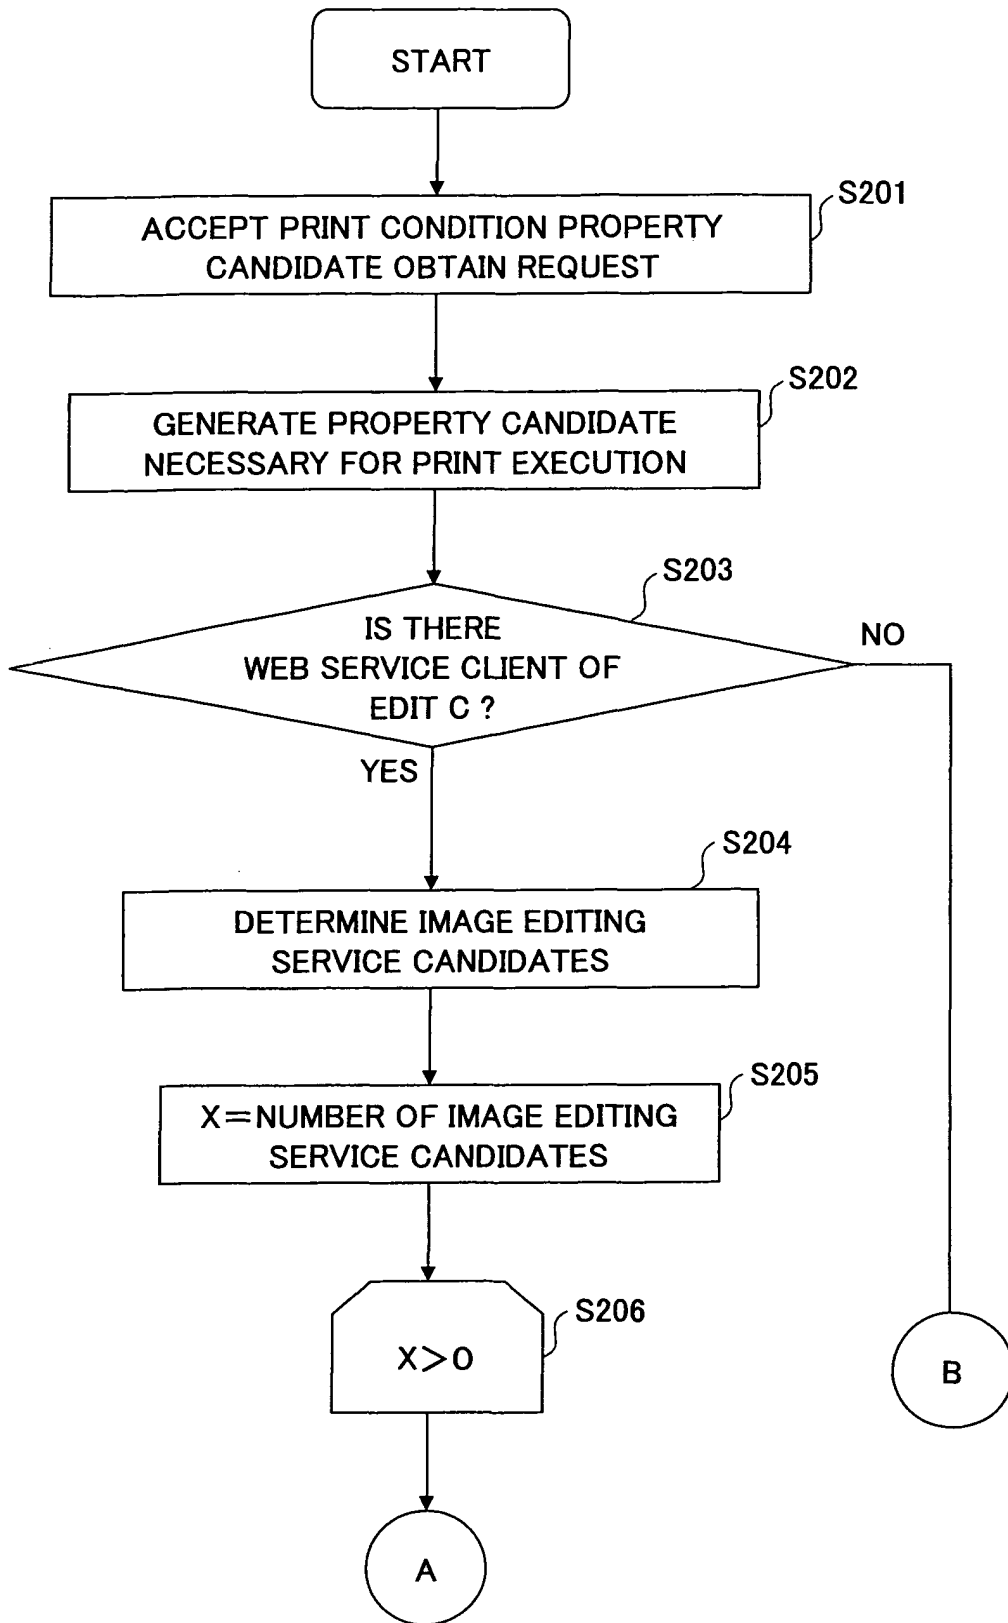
START

S201
ACCEPT PRINT CONDITION PROPERTY CANDIDATE OBTAIN REQUEST

S202
GENERATE PROPERTY CANDIDATE NECESSARY FOR PRINT EXECUTION

S203
IS THERE WEB SERVICE CLIENT OF EDIT C ?

NO

YES

S204
DETERMINE IMAGE EDITING SERVICE CANDIDATES

S205
X=NUMBER OF IMAGE EDITING SERVICE CANDIDATES

S206
$X>0$

B

A